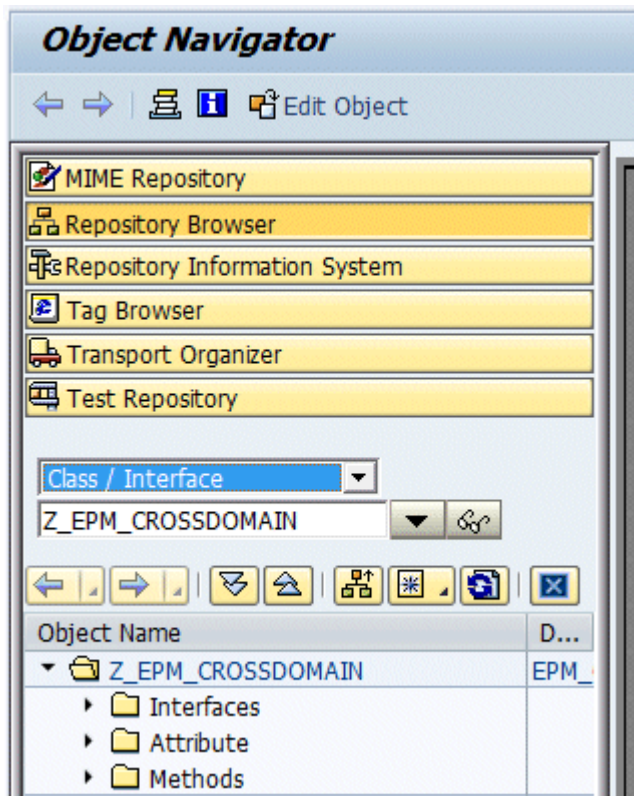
Object Navigator

Edit Object

MIME Repository
Repository Browser
Repository Information System
Tag Browser
Transport Organizer
Test Repository

Class / Interface
Z_EPM_CROSSDOMAIN

| Object Name | D... |
|---|---|
| Z_EPM_CROSSDOMAIN | EPM_ |
| Interfaces | |
| Attribute | |
| Methods | |